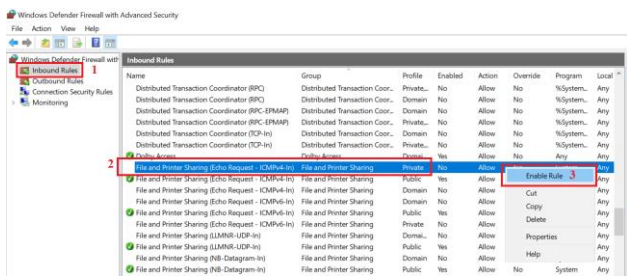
Windows Defender Firewall with Advanced Security

File Action View Help

Windows Defender Firewall with
Inbound Rules 1
Outbound Rules
Connection Security Rules
Monitoring

Inbound Rules

| Name | Group | Profile | Enabled | Action | Override | Program | Local |
|---|---|---|---|---|---|---|---|
| Distributed Transaction Coordinator (RPC) | Distributed Transaction Coor... | Private... | No | Allow | No | %System... | Any |
| Distributed Transaction Coordinator (RPC) | Distributed Transaction Coor... | Domain | No | Allow | No | %System... | Any |
| Distributed Transaction Coordinator (RPC-EPMAP) | Distributed Transaction Coor... | Private... | No | Allow | No | %System... | Any |
| Distributed Transaction Coordinator (RPC-EPMAP) | Distributed Transaction Coor... | Domain | No | Allow | No | %System... | Any |
| Distributed Transaction Coordinator (TCP-In) | Distributed Transaction Coor... | Private... | No | Allow | No | %System... | Any |
| Distributed Transaction Coordinator (TCP-In) | Distributed Transaction Coor... | Domain | No | Allow | No | %System... | Any |
| Dolby Access | Dolby Access | Domai... | Yes | Allow | No | Any | Any |
| File and Printer Sharing (Echo Request - ICMPv4-In) | File and Printer Sharing | Private | No | | | | Any |
| File and Printer Sharing (Echo Request - ICMPv4-In) | File and Printer Sharing | Public | Yes | | | | Any |
| File and Printer Sharing (Echo Request - ICMPv6-In) | File and Printer Sharing | Domain | No | | | | Any |
| File and Printer Sharing (Echo Request - ICMPv6-In) | File and Printer Sharing | Private | No | | | | Any |
| File and Printer Sharing (Echo Request - ICMPv6-In) | File and Printer Sharing | Public | Yes | | | | Any |
| File and Printer Sharing (LLMNR-UDP-In) | File and Printer Sharing | Domai... | No | | | | Any |
| File and Printer Sharing (LLMNR-UDP-In) | File and Printer Sharing | Private | Yes | | | | Any |
| File and Printer Sharing (NB-Datagram-In) | File and Printer Sharing | Public | No | | | | Any |
| File and Printer Sharing (NB-Datagram-In) | File and Printer Sharing | Private | Yes | | | | Any |
| File and Printer Sharing (NB-Datagram-In) | File and Printer Sharing | Public | Yes | Allow | No | System | Any |

2

Enable Rule 3
Cut
Copy
Delete
Properties
Help